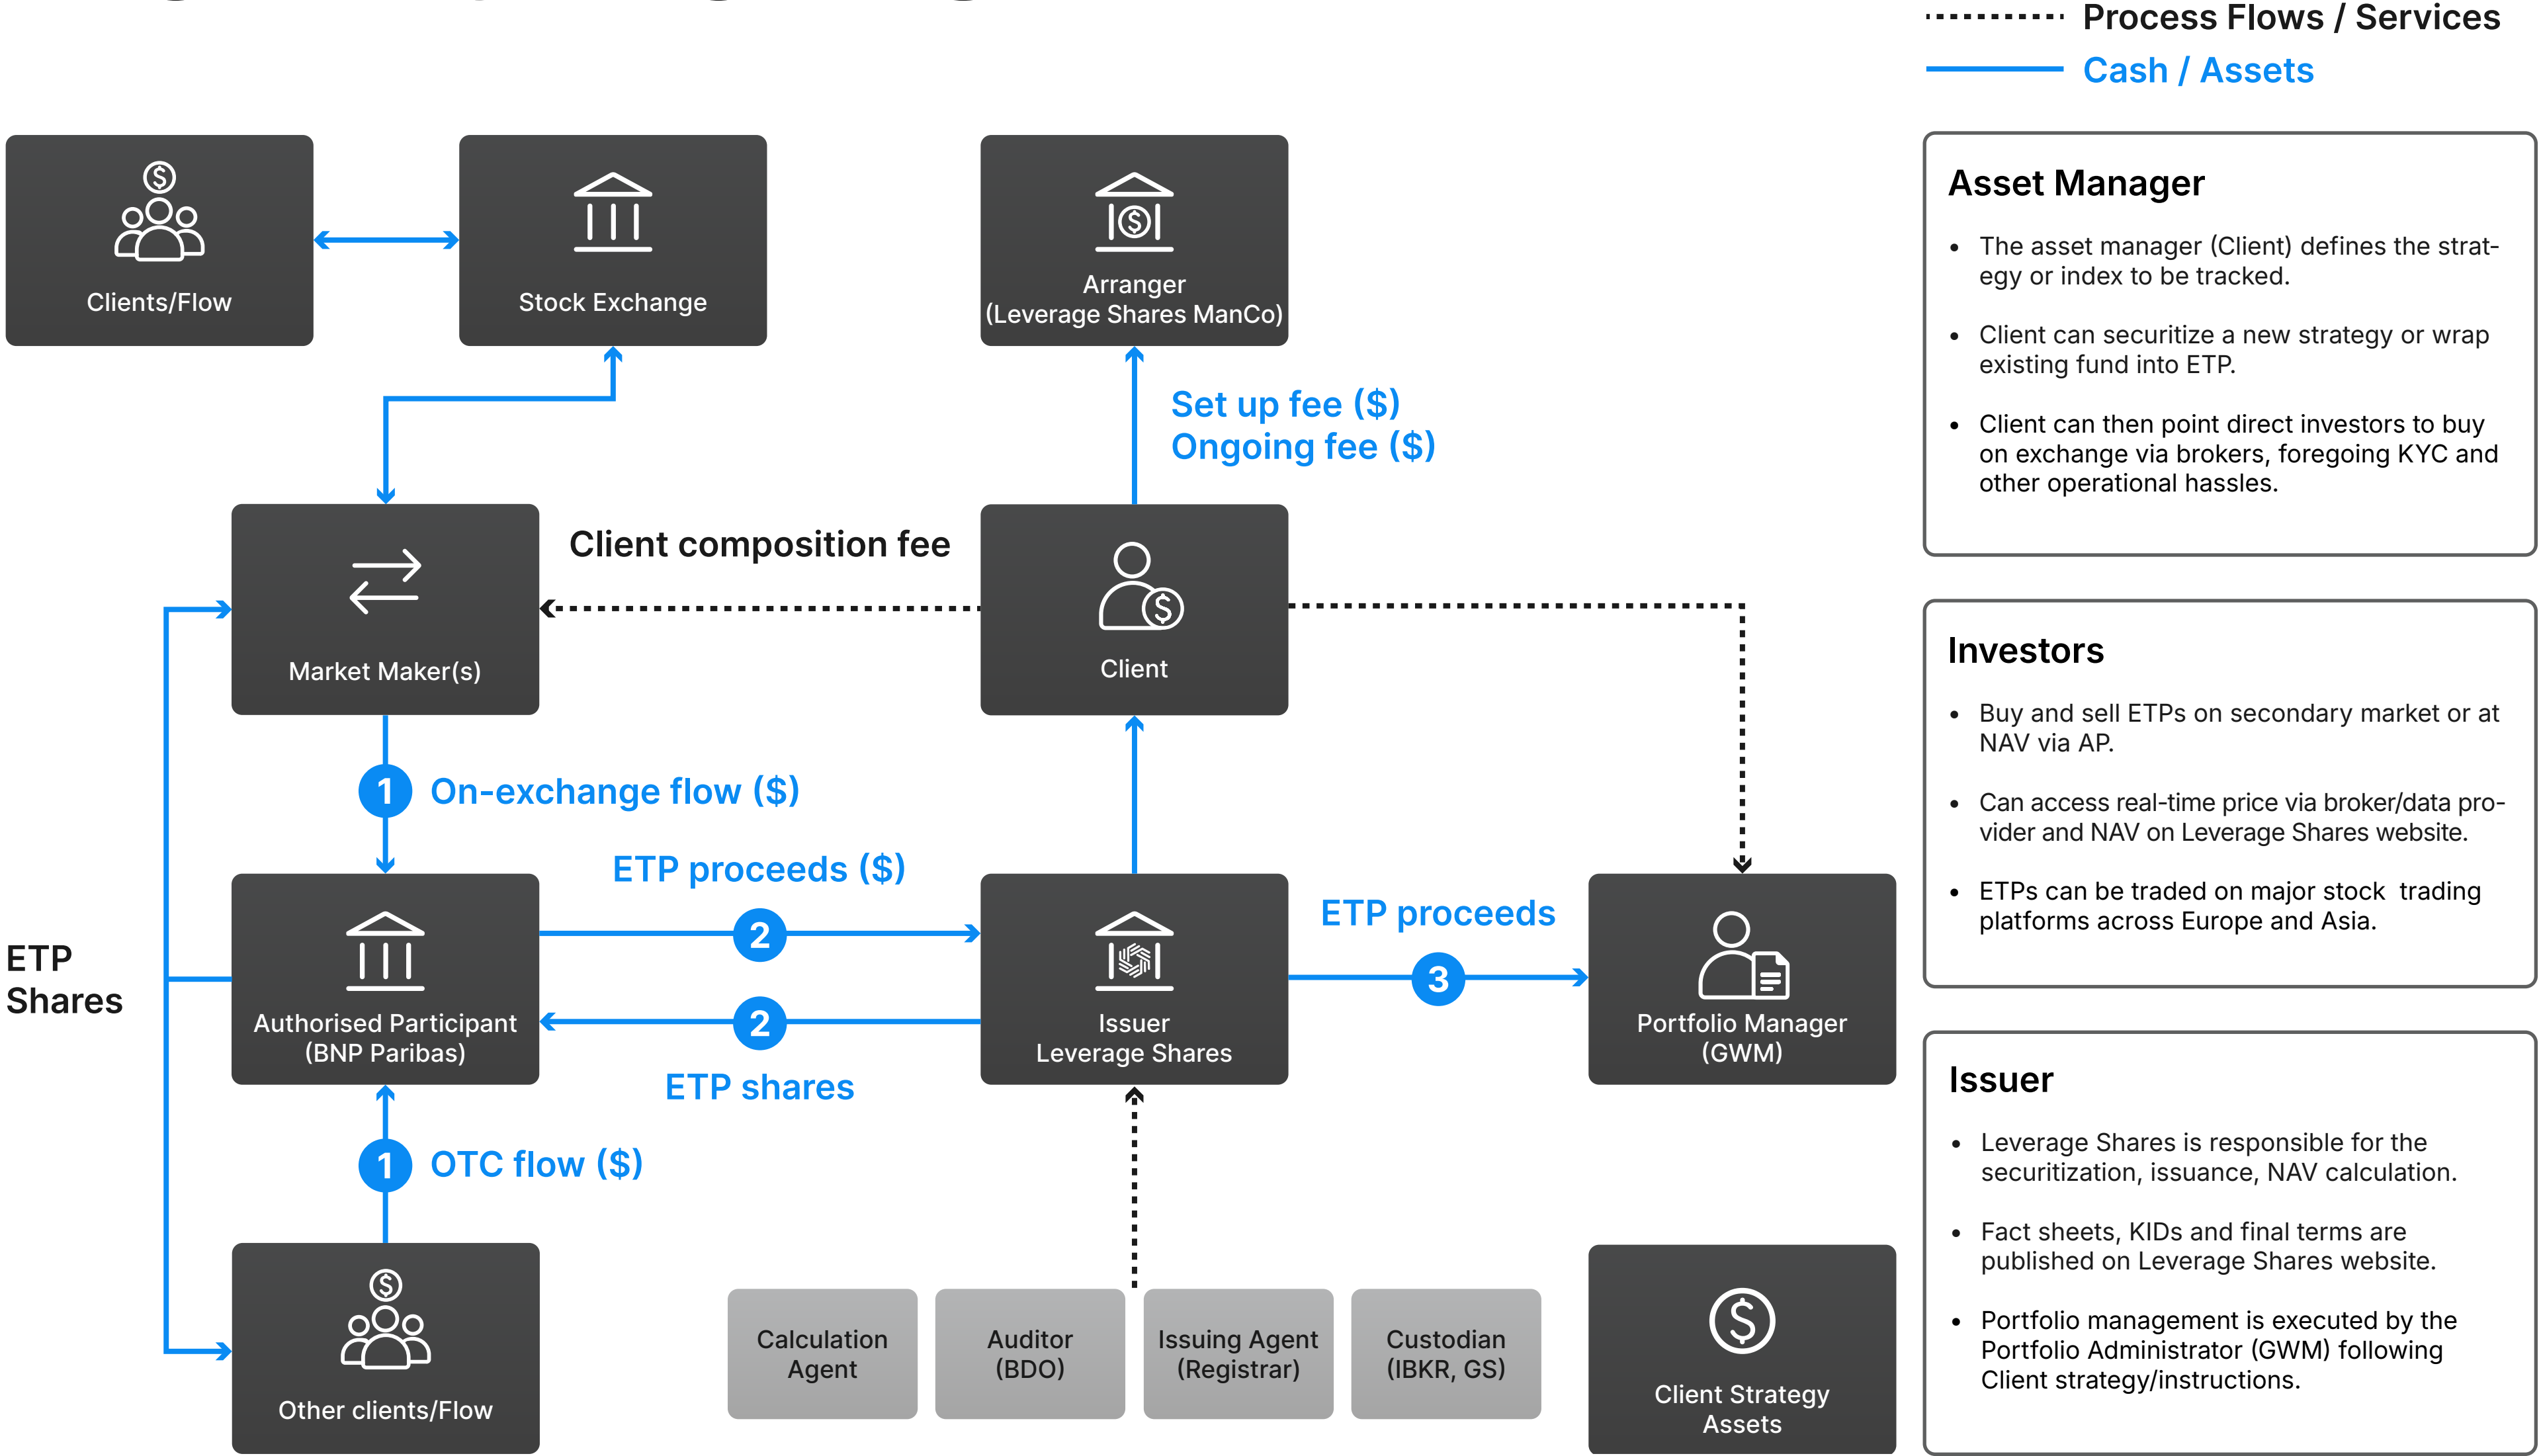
Process Flows / Services
Cash / Assets

Clients/Flow

Stock Exchange

Arranger (Leverage Shares ManCo)

Set up fee ($)
Ongoing fee ($)

Client composition fee

Market Maker(s)

Client

1 On-exchange flow ($)

ETP proceeds ($)

ETP proceeds

ETP Shares

Authorised Participant (BNP Paribas)

2

2

Issuer Leverage Shares

3

Portfolio Manager (GWM)

ETP shares

1 OTC flow ($)

Other clients/Flow

Calculation Agent

Auditor (BDO)

Issuing Agent (Registrar)

Custodian (IBKR, GS)

Client Strategy Assets

Asset Manager

• The asset manager (Client) defines the strategy or index to be tracked.

• Client can securitize a new strategy or wrap existing fund into ETP.

• Client can then point direct investors to buy on exchange via brokers, foregoing KYC and other operational hassles.

Investors

• Buy and sell ETPs on secondary market or at NAV via AP.

• Can access real-time price via broker/data provider and NAV on Leverage Shares website.

• ETPs can be traded on major stock trading platforms across Europe and Asia.

Issuer

• Leverage Shares is responsible for the securitization, issuance, NAV calculation.

• Fact sheets, KIDs and final terms are published on Leverage Shares website.

• Portfolio management is executed by the Portfolio Administrator (GWM) following Client strategy/instructions.